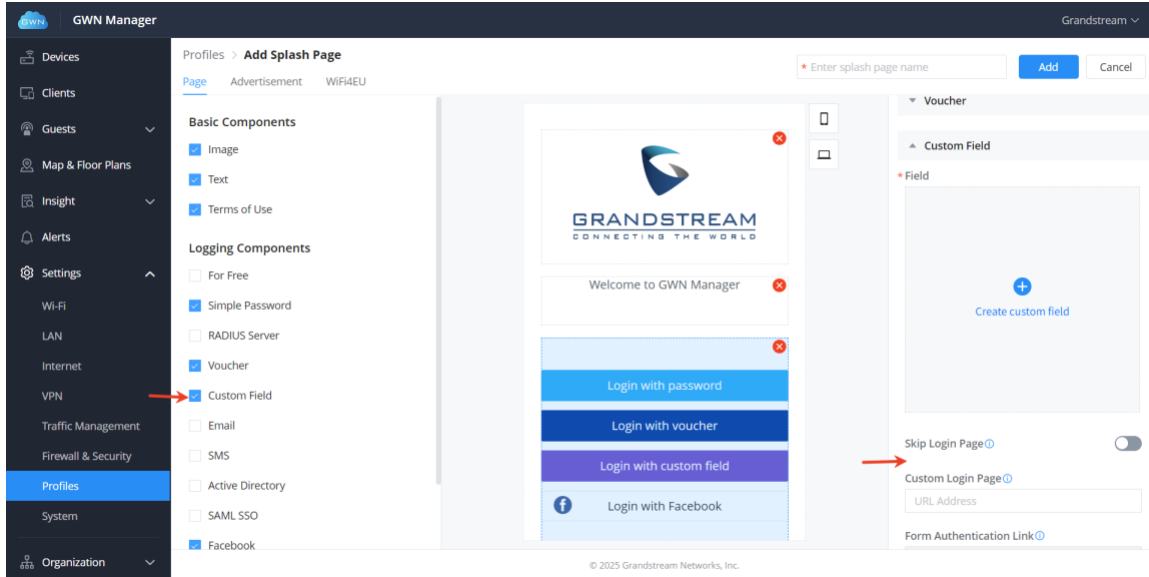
GWN GWN Manager

Grandstream

Devices
Clients
Guests
Map & Floor Plans
Insight
Alerts
Settings
Wi-Fi
LAN
Internet
VPN
Traffic Management
Firewall & Security
Profiles
System
Organization

Profiles > Add Splash Page

Page Advertisement WiFi4EU

* Enter splash page name

Add Cancel

Basic Components
Image
Text
Terms of Use

Logging Components
For Free
Simple Password
RADIUS Server
Voucher
Custom Field
Email
SMS
Active Directory
SAML SSO
Facebook

GRANDSTREAM
CONNECTING THE WORLD

Welcome to GWN Manager

Login with password
Login with voucher
Login with custom field
Login with Facebook

Voucher

Custom Field

*Field

Create custom field

Skip Login Page

Custom Login Page

URL Address

Form Authentication Link

© 2025 Grandstream Networks, Inc.